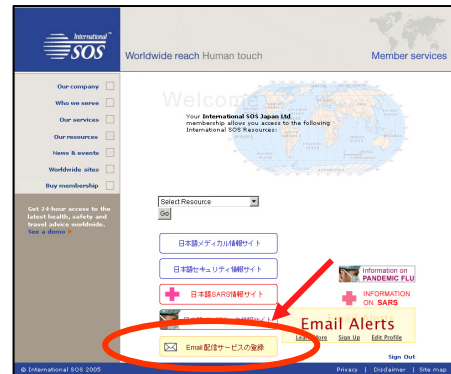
International SOS

Worldwide reach Human touch

Member services

Our company
Who we serve
Our services
Our resources
News & events
Worldwide sites
Buy membership

Get 24-hour access to the latest health, safety and travel advice worldwide. See a demo »

Welcome

Your International SOS Japan Ltd membership allows you access to the following International SOS Resources:

Select Resource
Go

日本語メディカル情報サイト

日本語セキュリティ情報サイト

日本語SARS情報サイト

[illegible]

Email 配信サービスの登録

Information on PANDEMIC FLU

INFORMATION ON SARS

Email Alerts

Learn More Sign Up Edit Profile

Sign Out

© International SOS 2005

Privacy | Disclaimer | Site map